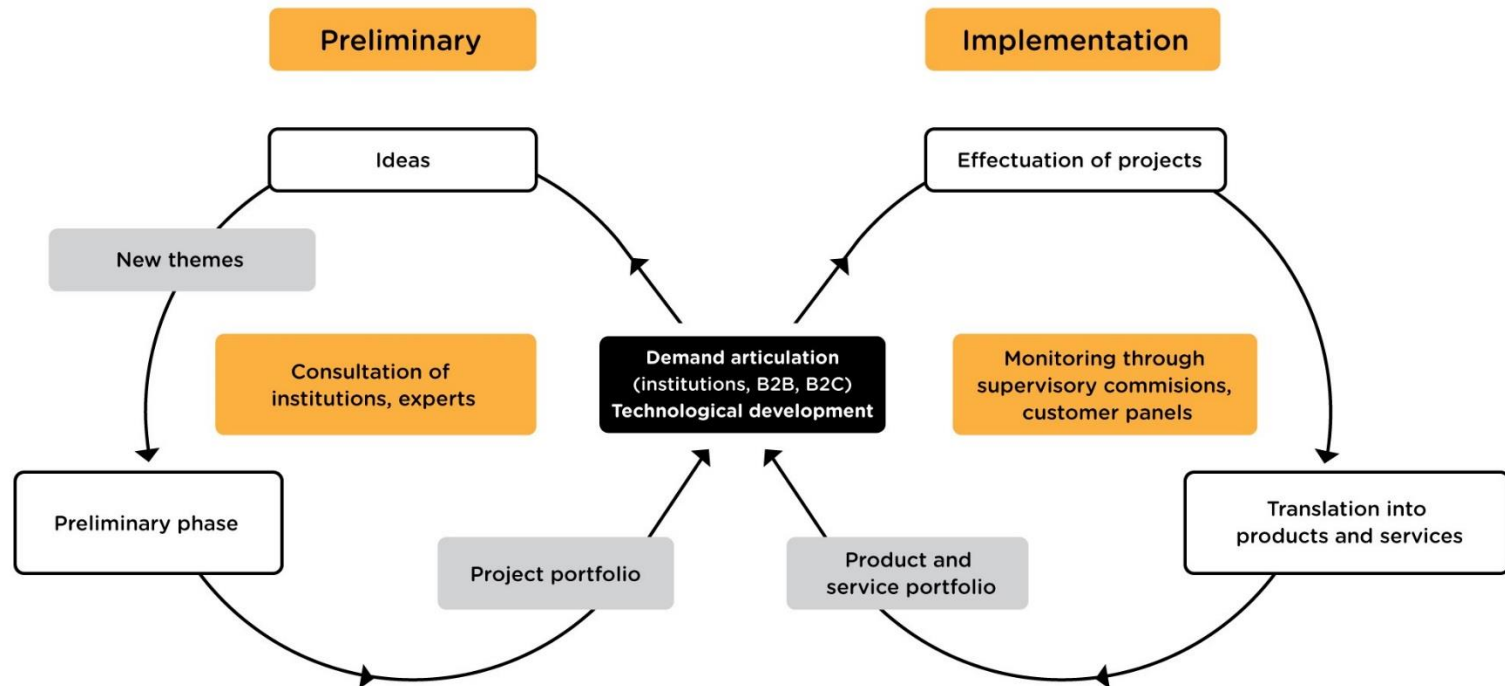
Preliminary

Implementation

Ideas

Effectuation of projects

New themes

Consultation of institutions, experts

Demand articulation (institutions, B2B, B2C) Technological development

Monitoring through supervisory commisions, customer panels

Preliminary phase

Translation into products and services

Project portfolio

Product and service portfolio